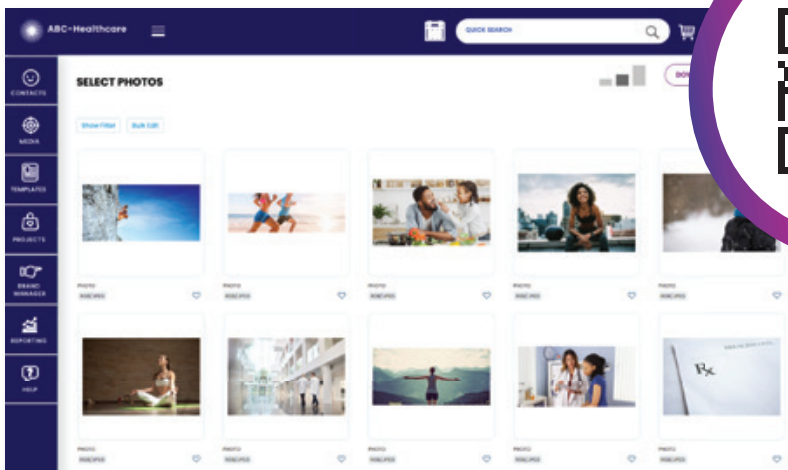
ABC-Healthcare

QUICK SEARCH

CONTACTS

MEDIA

TEMPLATES

PROJECTS

BRAND MANAGER

REPORTING

HELP

SELECT PHOTOS

Show Filter

Bulk Edit

PHOTO

PHOTO

PHOTO

PHOTO

PHOTO

PHOTO

PHOTO

PHOTO

PHOTO

PHOTO

Rx